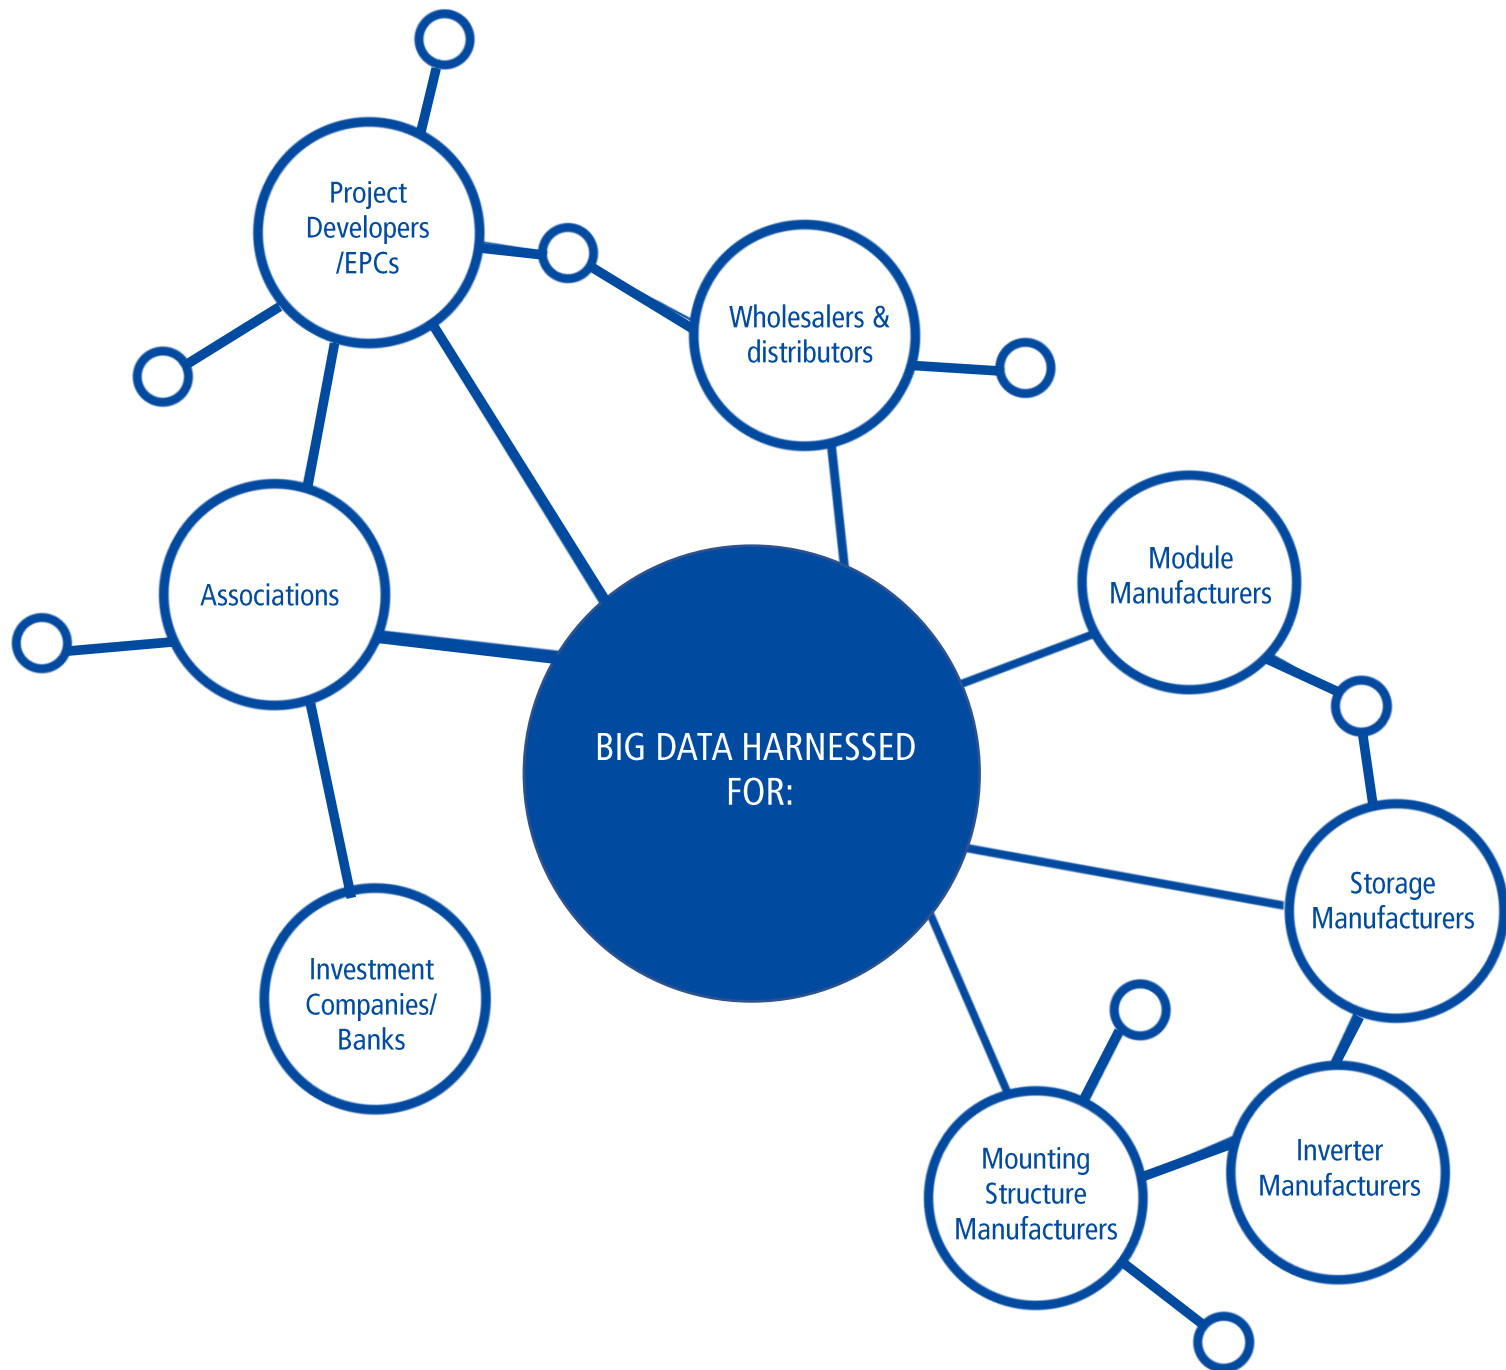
BIG DATA HARNESSED FOR:

Project Developers /EPCs

Wholesalers & distributors

Associations

Module Manufacturers

Storage Manufacturers

Investment Companies/ Banks

Mounting Structure Manufacturers

Inverter Manufacturers